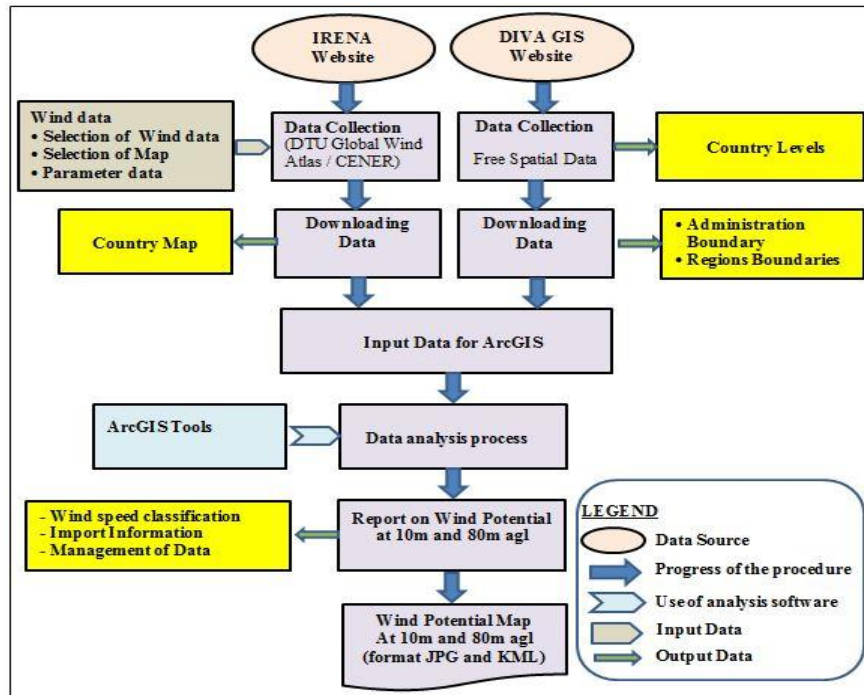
IRENA Website

DIVA GIS Website

Wind data
• Selection of Wind data
• Selection of Map
• Parameter data

Data Collection (DTU Global Wind Atlas / CENER)

Data Collection
Free Spatial Data

Country Levels

Country Map

Downloading Data

Downloading Data

• Administration Boundary
• Regions Boundaries

Input Data for ArcGIS

ArcGIS Tools

Data analysis process

- Wind speed classification
- Import Information
- Management of Data

Report on Wind Potential at 10m and 80m agl

Wind Potential Map At 10m and 80m agl (format JPG and KML)

LEGEND
Data Source
Progress of the procedure
Use of analysis software
Input Data
Output Data